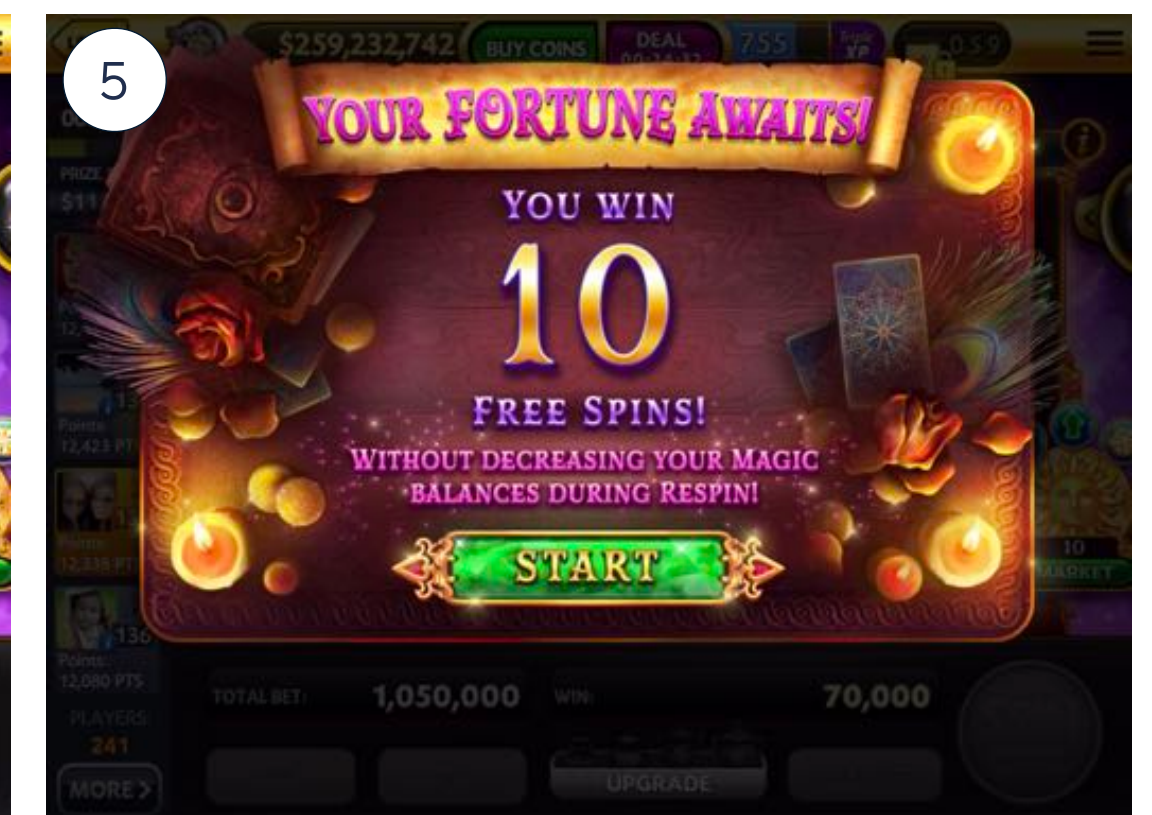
5

$259,232,742 BUY COINS DEAL 755

YOUR FORTUNE AWAITS!

YOU WIN

10

FREE SPINS!

WITHOUT DECREASING YOUR MAGIC BALANCES DURING RESPIN!

START

PRIZE

Points: 12,423 PTS

Points: 12,336 PTS

Points: 12,080 PTS

PLAYERS 241

MORE >

TOTAL BET: 1,050,000

WIN: 70,000

UPGRADE

10

MARKET